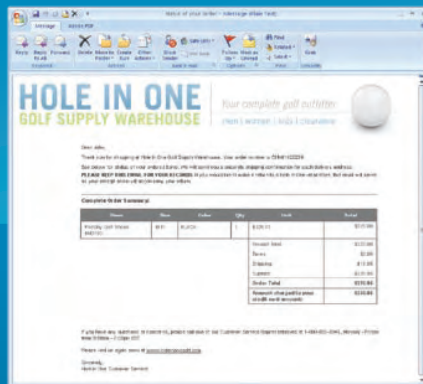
Notice of your order - Message (Plain Text)

Message
Adobe PDF

Reply
Reply to All
Forward
Delete
Move to Folder
Create Rule
Other Actions
Block Sender
Safe Lists
Categorize
Follow Up
Mark as Unread
Find
Related
Select
Zoom

HOLE IN ONE
GOLF SUPPLY WAREHOUSE
Your complete golf outfitter
men | women | kids | clearance

Dear John,

Thank you for shopping at Hole In One Golf Supply Warehouse. Your order number is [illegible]

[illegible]

PLEASE KEEP THIS EMAIL FOR YOUR RECORDS. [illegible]

Complete Order Summary:

| Name | Size | Color | Qty | Unit | Total |
|---|---|---|---|---|---|
| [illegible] | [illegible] | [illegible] | 1 | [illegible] | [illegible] |

| | |
|---|---|
| Product Total | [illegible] |
| Taxes | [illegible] |
| Shipping | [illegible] |
| Subtotal | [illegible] |
| Order Total | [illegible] |
| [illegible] | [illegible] |

If you have any questions or concerns, please call one of our Customer Service Representatives at 1-800-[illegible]

Please visit us again soon at www.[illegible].com

Sincerely,
Hole In One Customer Service